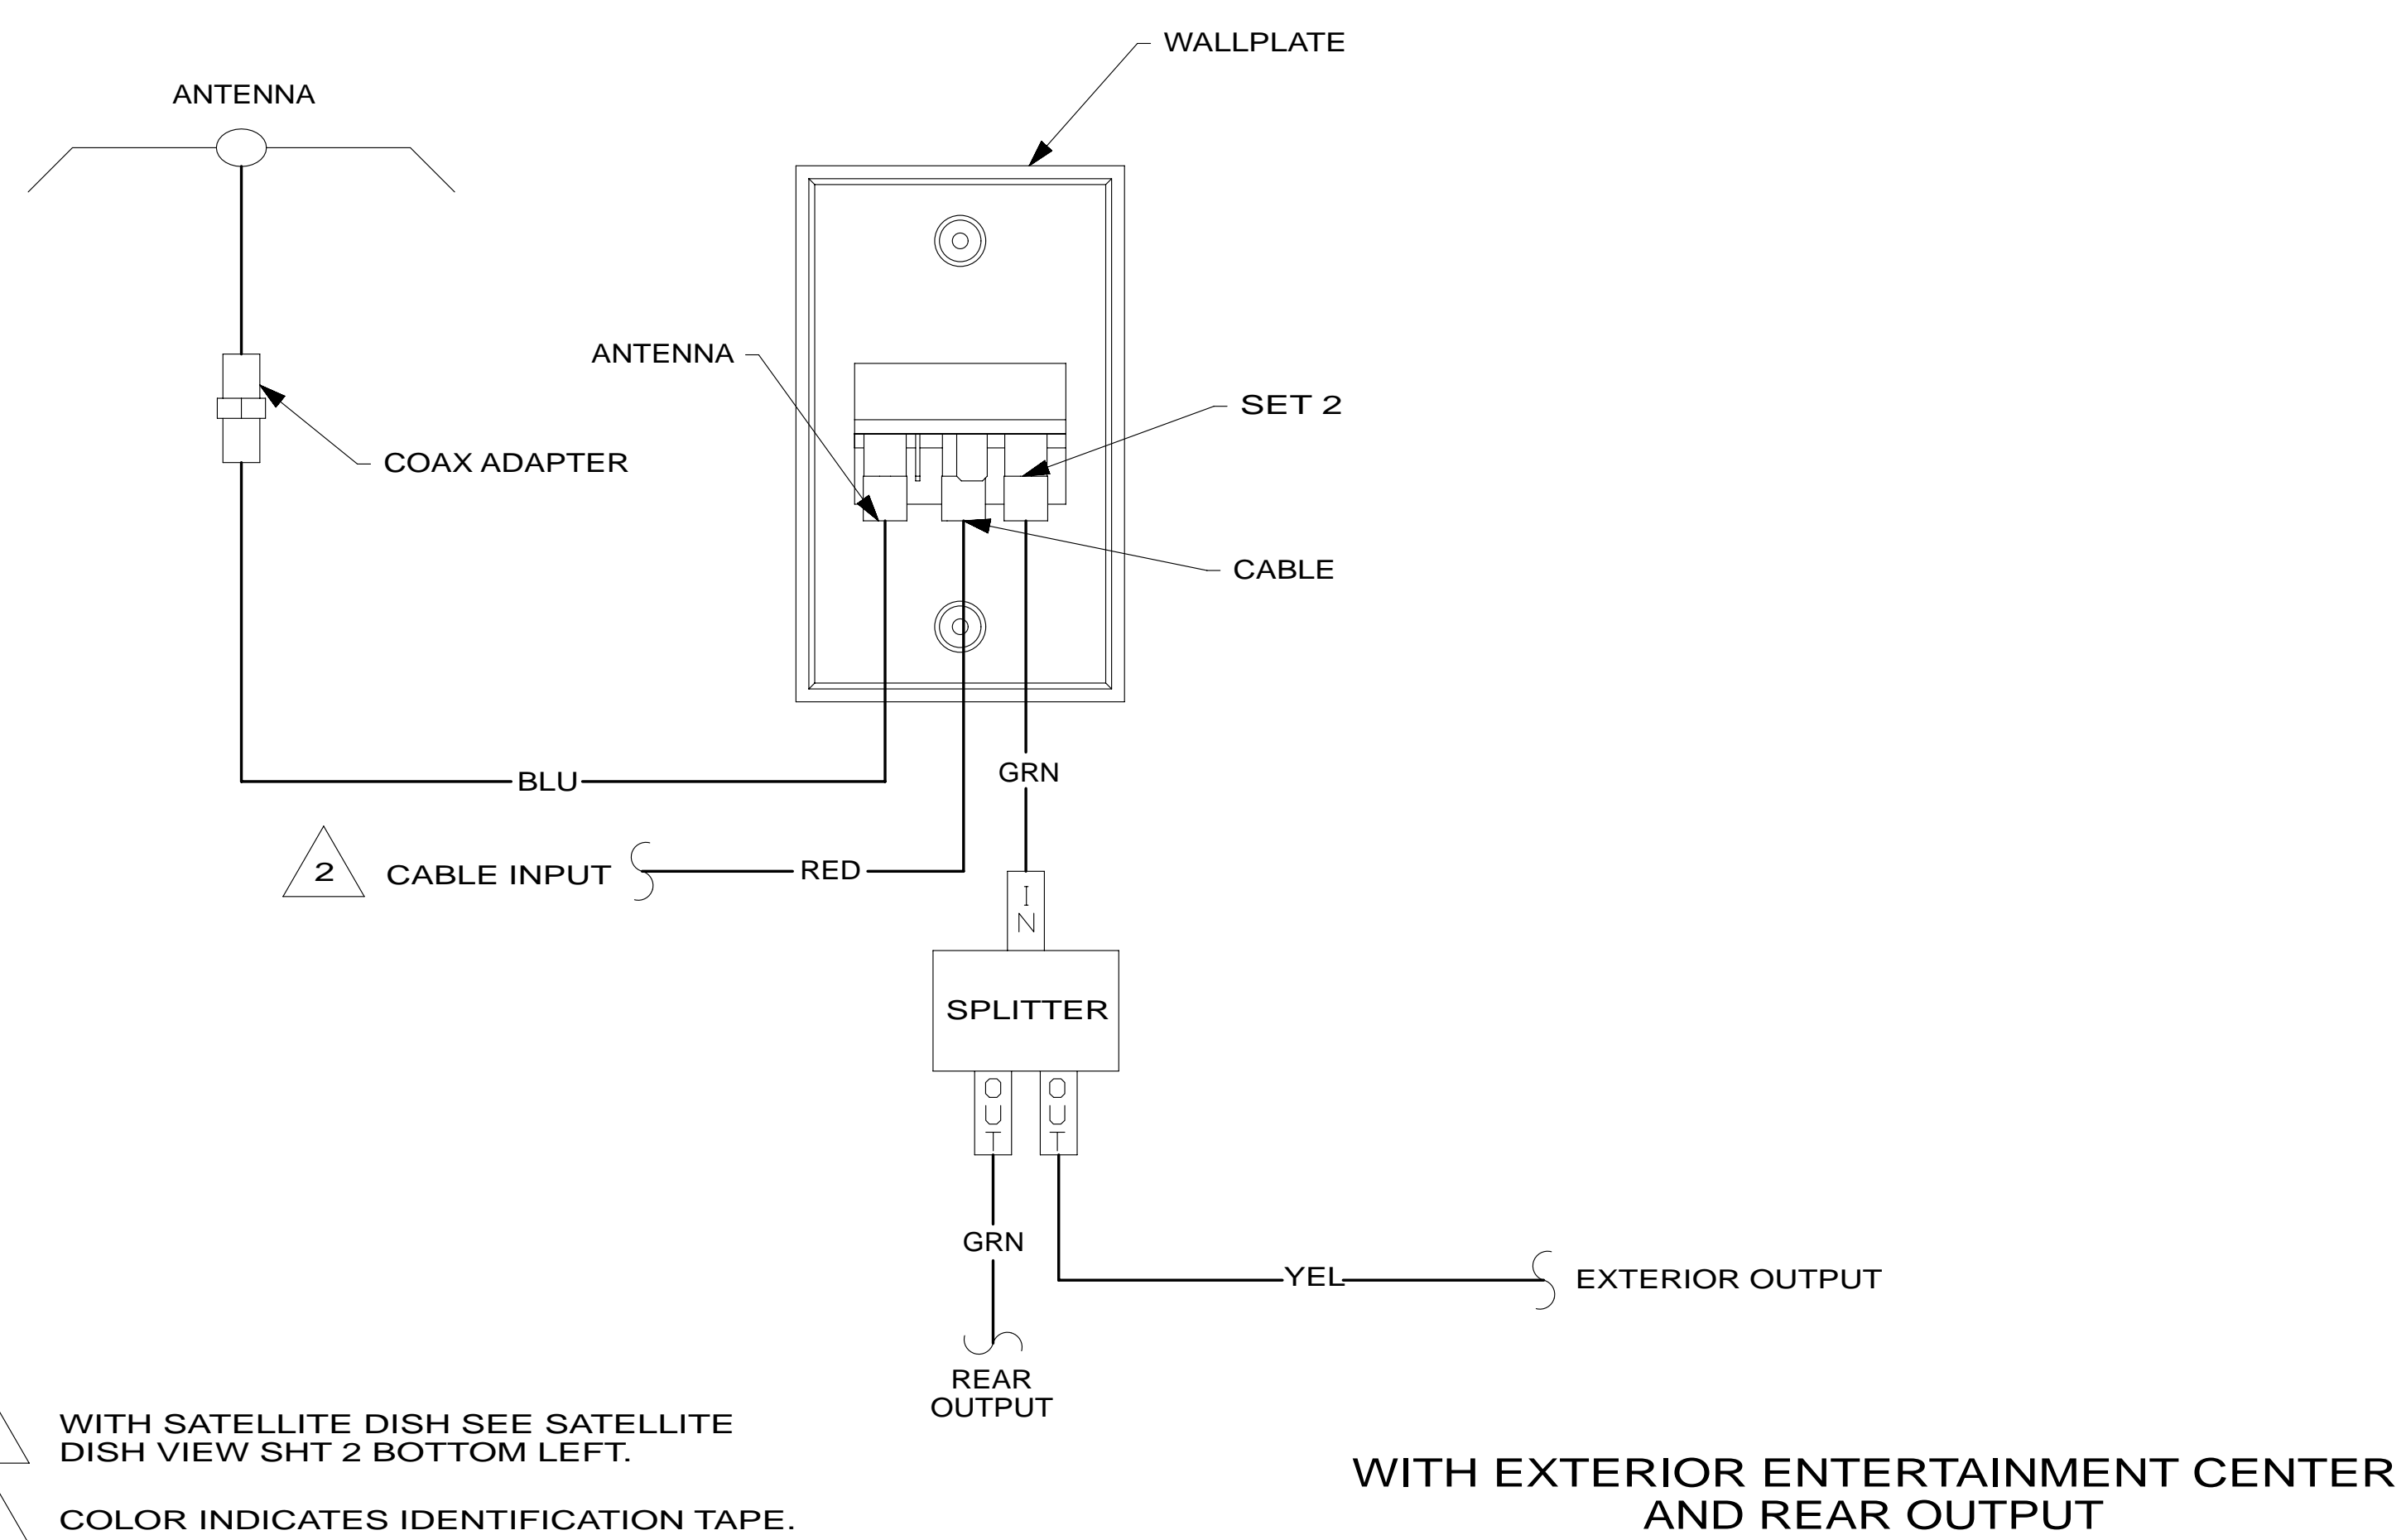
WALLPLATE

ANTENNA

ANTENNA

SET 2

COAX ADAPTER

CABLE

BLU

GRN

2 CABLE INPUT

RED

I N

SPLITTER

O U T

O U T

GRN

YEL

EXTERIOR OUTPUT

REAR OUTPUT

WITH SATELLITE DISH SEE SATELLITE DISH VIEW SHT 2 BOTTOM LEFT.

COLOR INDICATES IDENTIFICATION TAPE.

WITH EXTERIOR ENTERTAINMENT CENTER AND REAR OUTPUT